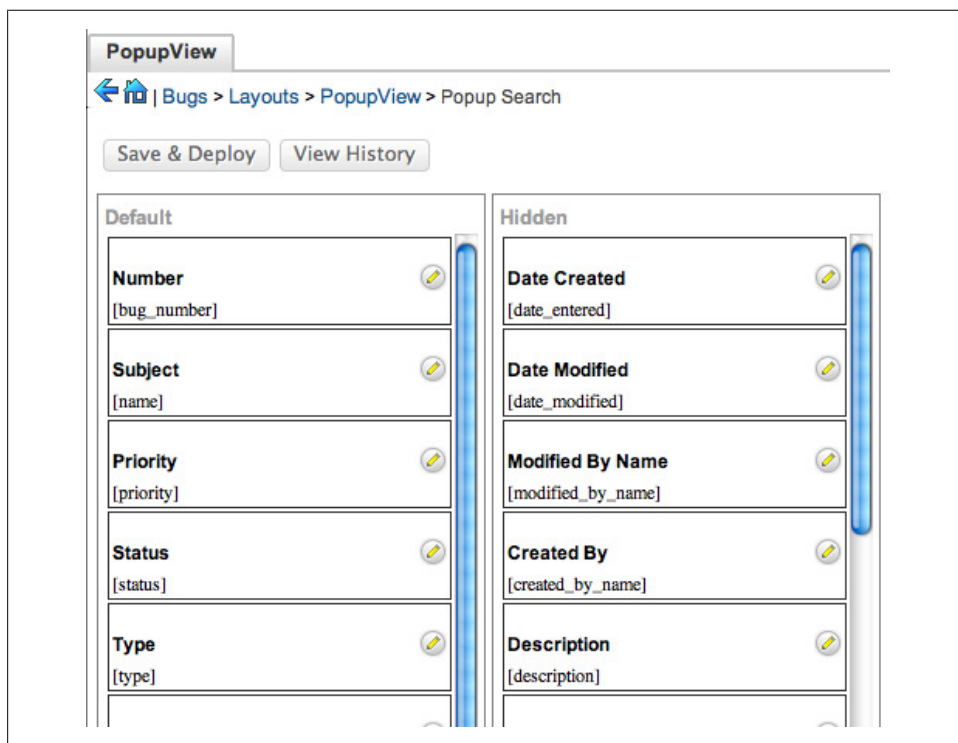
PopupView

| Bugs > Layouts > PopupView > Popup Search

Save & Deploy View History

Default

Number
[bug_number]

Subject
[name]

Priority
[priority]

Status
[status]

Type
[type]

Hidden

Date Created
[date_entered]

Date Modified
[date_modified]

Modified By Name
[modified_by_name]

Created By
[created_by_name]

Description
[description]